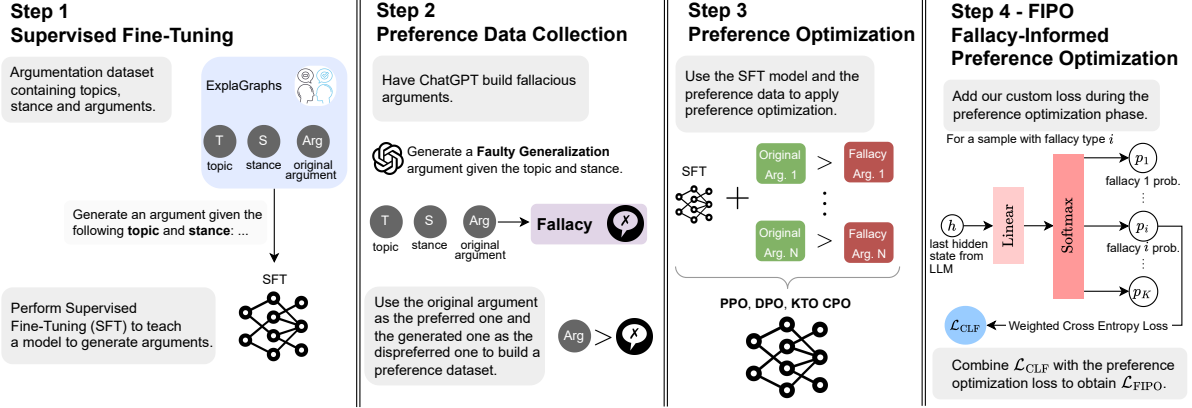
Step 1
Supervised Fine-Tuning

Argumentation dataset containing topics, stance and arguments.

ExplaGraphs

T
topic

S
stance

Arg
original argument

Generate an argument given the following **topic** and **stance**: ...

SFT

Perform Supervised Fine-Tuning (SFT) to teach a model to generate arguments.

Step 2
Preference Data Collection

Have ChatGPT build fallacious arguments.

Generate a **Faulty Generalization** argument given the topic and stance.

T
topic

S
stance

Arg
original argument

Fallacy

Use the original argument as the preferred one and the generated one as the dispreferred one to build a preference dataset.

Arg >

Step 3
Preference Optimization

Use the SFT model and the preference data to apply preference optimization.

SFT +

Original Arg. 1 > Fallacy Arg. 1

Original Arg. N > Fallacy Arg. N

PPO, DPO, KTO CPO

Step 4 - FIPO
Fallacy-Informed Preference Optimization

Add our custom loss during the preference optimization phase.

For a sample with fallacy type $i$

$h$
last hidden state from LLM

Linear

Softmax

$p_1$
fallacy 1 prob.

$p_i$
fallacy $i$ prob.

$p_K$

$\mathcal{L}_{\text{CLF}}$ Weighted Cross Entropy Loss

Combine $\mathcal{L}_{\text{CLF}}$ with the preference optimization loss to obtain $\mathcal{L}_{\text{FIPO}}$.